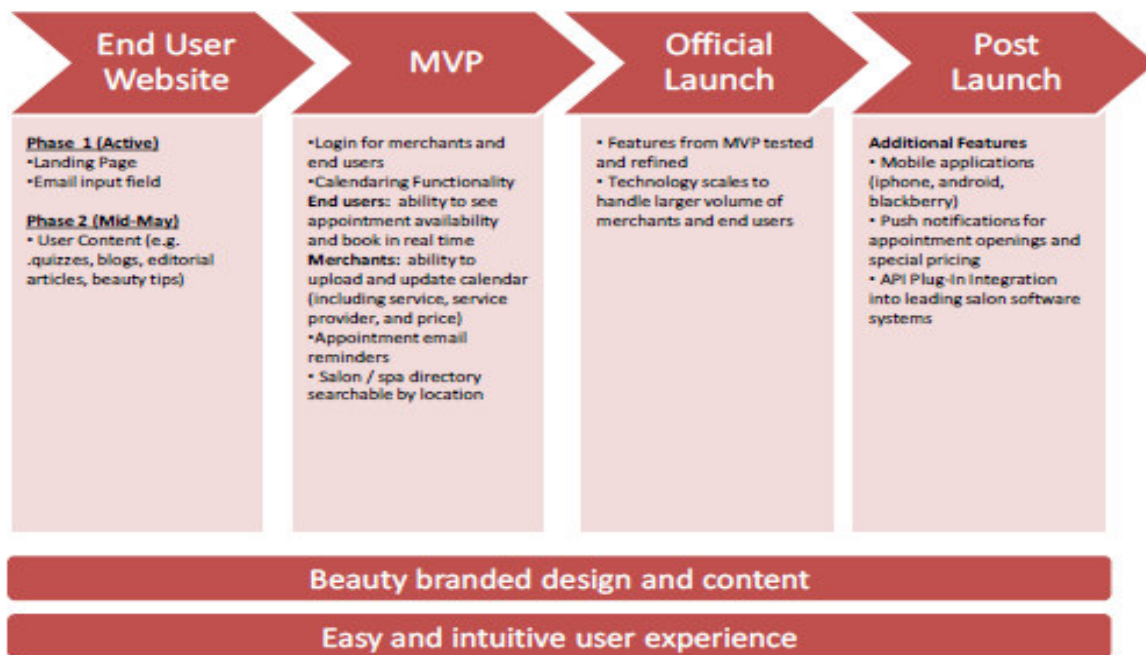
End User Website

MVP

Official Launch

Post Launch

Phase 1 (Active)
•Landing Page
•Email input field

Phase 2 (Mid-May)
• User Content (e.g. .quizzes, blogs, editorial articles, beauty tips)

•Login for merchants and end users
•Calendaring Functionality
End users: ability to see appointment availability and book in real time
Merchants: ability to upload and update calendar (including service, service provider, and price)
•Appointment email reminders
• Salon / spa directory searchable by location

• Features from MVP tested and refined
• Technology scales to handle larger volume of merchants and end users

Additional Features
• Mobile applications (iphone, android, blackberry)
• Push notifications for appointment openings and special pricing
• API Plug-In Integration into leading salon software systems

Beauty branded design and content

Easy and intuitive user experience